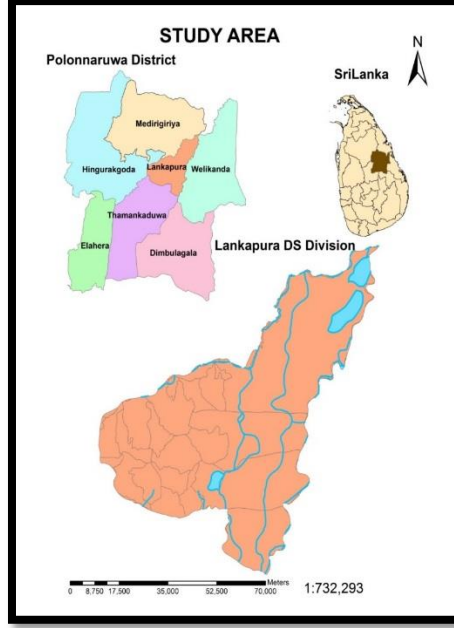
STUDY AREA

Polonnaruwa District

N

SriLanka

Medirigiriya

Hingurakgoda

Lankapura

Welikanda

Thamankaduwa

Elahera

Dimbulagala

Lankapura DS Division

0 8,750 17,500 35,000 52,500 70,000 Meters

1:732,293